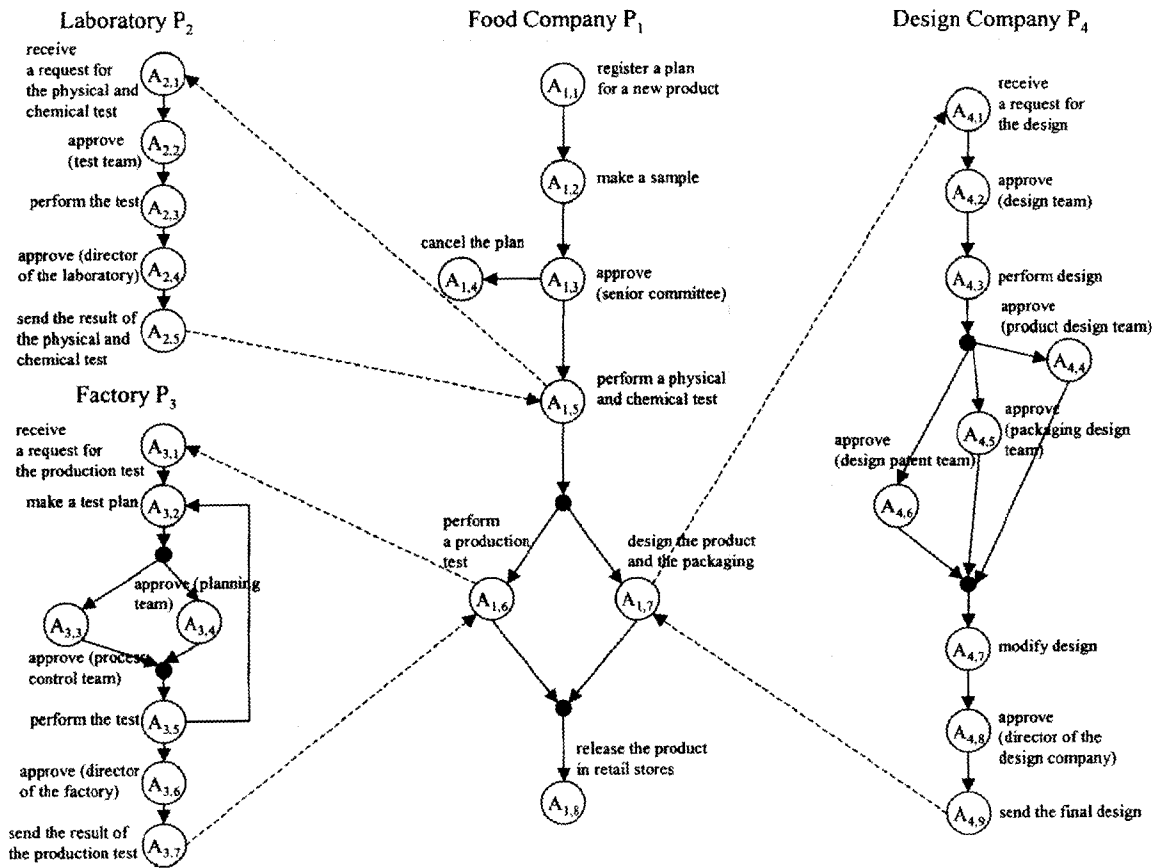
Laboratory $P_2$

receive a request for the physical and chemical test $A_{2,1}$

approve (test team) $A_{2,2}$

perform the test $A_{2,3}$

approve (director of the laboratory) $A_{2,4}$

send the result of the physical and chemical test $A_{2,5}$

Factory $P_3$

receive a request for the production test $A_{3,1}$

make a test plan $A_{3,2}$

approve (planning team)

$A_{3,3}$

$A_{3,4}$

approve (process control team)

perform the test $A_{3,5}$

approve (director of the factory) $A_{3,6}$

send the result of the production test $A_{3,7}$

Food Company $P_1$

$A_{1,1}$ register a plan for a new product

$A_{1,2}$ make a sample

cancel the plan $A_{1,4}$

$A_{1,3}$ approve (senior committee)

$A_{1,5}$ perform a physical and chemical test

perform a production test $A_{1,6}$

design the product and the packaging $A_{1,7}$

release the product in retail stores

$A_{1,8}$

Design Company $P_4$

$A_{4,1}$ receive a request for the design

$A_{4,2}$ approve (design team)

$A_{4,3}$ perform design

approve (product design team)

$A_{4,4}$

$A_{4,5}$ approve (packaging design team)

approve (design patent team)

$A_{4,6}$

$A_{4,7}$ modify design

$A_{4,8}$ approve (director of the design company)

$A_{4,9}$ send the final design